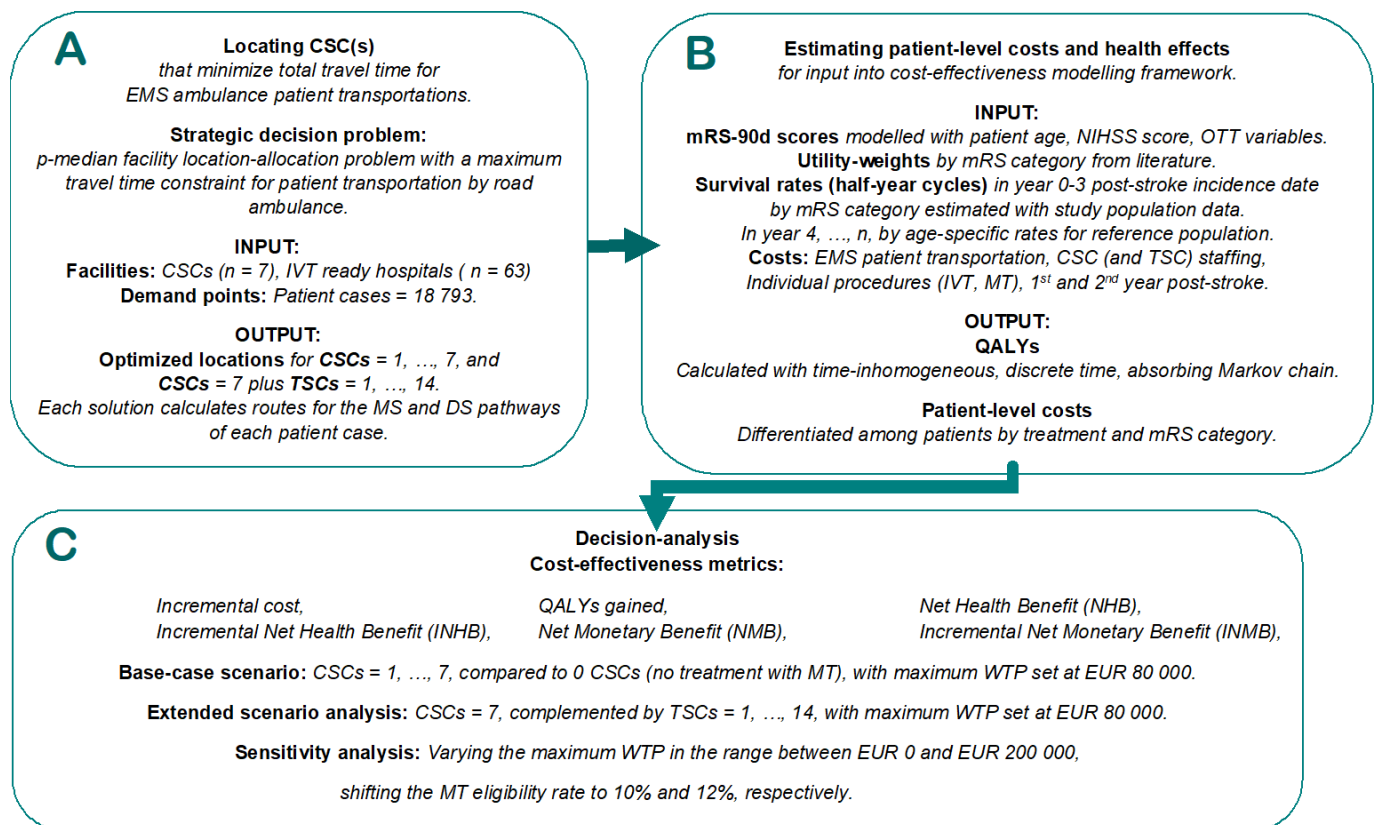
A

**Locating CSC(s)**
that minimize total travel time for EMS ambulance patient transportations.

**Strategic decision problem:**
p-median facility location-allocation problem with a maximum travel time constraint for patient transportation by road ambulance.

**INPUT:**
**Facilities:** CSCs (n = 7), IVT ready hospitals ( n = 63)
**Demand points:** Patient cases = 18 793.

**OUTPUT:**
**Optimized locations** for **CSCs** = 1, …, 7, and **CSCs** = 7 plus **TSCs** = 1, …, 14.
Each solution calculates routes for the MS and DS pathways of each patient case.

B

**Estimating patient-level costs and health effects**
for input into cost-effectiveness modelling framework.

**INPUT:**
**mRS-90d scores** modelled with patient age, NIHSS score, OTT variables.
**Utility-weights** by mRS category from literature.
**Survival rates (half-year cycles)** in year 0-3 post-stroke incidence date by mRS category estimated with study population data.
In year 4, …, n, by age-specific rates for reference population.
**Costs:** EMS patient transportation, CSC (and TSC) staffing, Individual procedures (IVT, MT), 1$^{st}$ and 2$^{nd}$ year post-stroke.

**OUTPUT:**
**QALYs**
Calculated with time-inhomogeneous, discrete time, absorbing Markov chain.

**Patient-level costs**
Differentiated among patients by treatment and mRS category.

C

**Decision-analysis**
**Cost-effectiveness metrics:**

Incremental cost,
Incremental Net Health Benefit (INHB),

QALYs gained,
Net Monetary Benefit (NMB),

Net Health Benefit (NHB),
Incremental Net Monetary Benefit (INMB),

**Base-case scenario:** CSCs = 1, …, 7, compared to 0 CSCs (no treatment with MT), with maximum WTP set at EUR 80 000.

**Extended scenario analysis:** CSCs = 7, complemented by TSCs = 1, …, 14, with maximum WTP set at EUR 80 000.

**Sensitivity analysis:** Varying the maximum WTP in the range between EUR 0 and EUR 200 000,

shifting the MT eligibility rate to 10% and 12%, respectively.